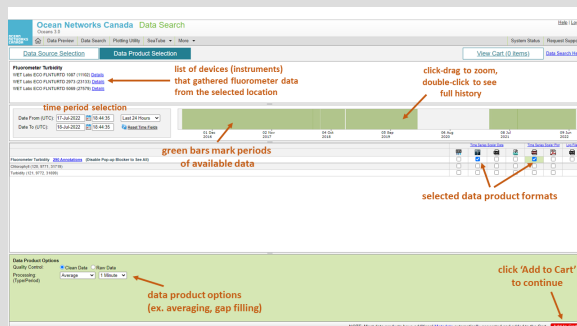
Ocean Networks Canada Data Search
Oceans 3.0

Help | Lo

Data Preview Data Search Plotting Utility SeaTube More

System Status Request Support

Data Source Selection Data Product Selection

View Cart (0 items) Data Search He

Fluorometer Turbidity
WET Labs ECO FLNTURTD 1087 (11102) Details
WET Labs ECO FLNTURTD 2973 (23133) Details
WET Labs ECO FLNTURTD 5068 (27576) Details

list of devices (instruments) that gathered fluorometer data from the selected location

click-drag to zoom, double-click to see full history

time period selection

Date From (UTC): 17-Jul-2022 18:44:35 Last 24 Hours
Date To (UTC): 18-Jul-2022 18:44:35 Reset Time Fields

01 Dec 2016 | 02 Nov 2017 | 04 Oct 2018 | 05 Sep 2019 | 06 Aug 2020 | 08 Jul 2021 | 09 Jun 2022

green bars mark periods of available data

Fluorometer Turbidity (20) Annotations (Disable Pop-up Blocker to See All)
Chlorophyll (126, 8771, 25738)
Turbidity (121, 8772, 31698)

selected data product formats

Data Product Options
Quality Control: Clean Data Raw Data
Processing (Type/Period): Average 1 Minute

data product options (ex. averaging, gap filling)

click 'Add to Cart' to continue